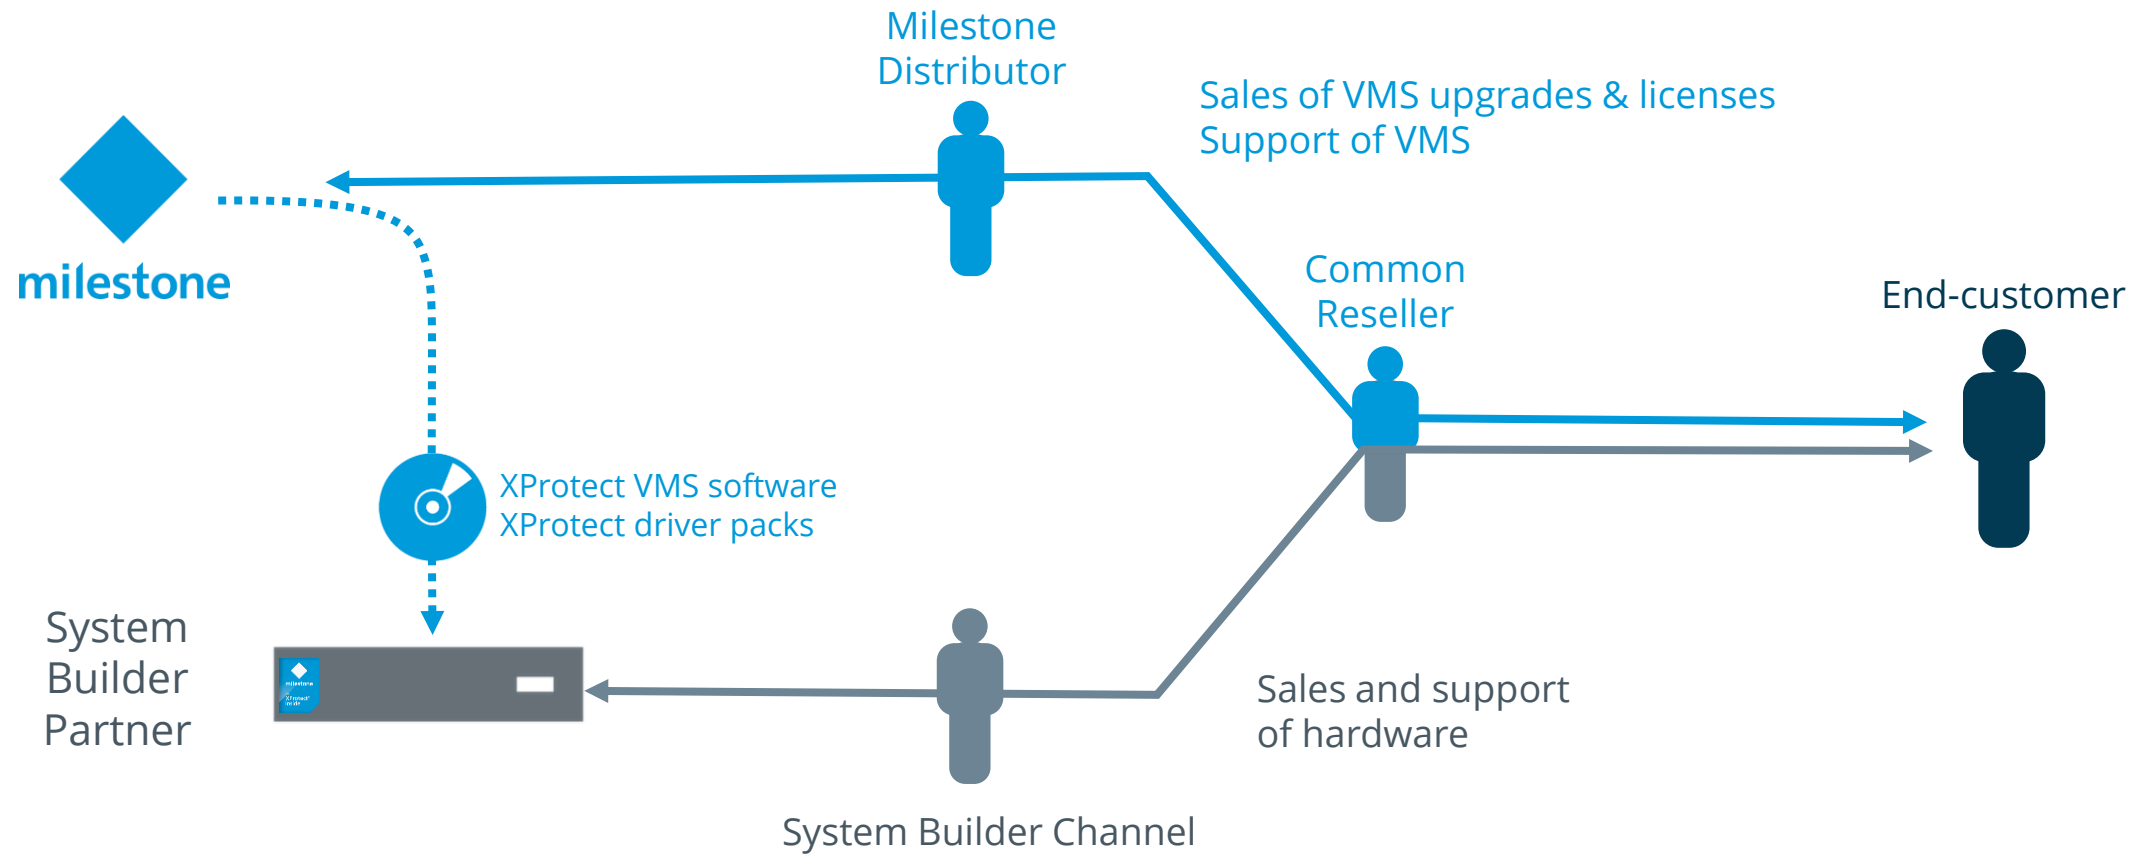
Milestone Distributor

Sales of VMS upgrades & licenses
Support of VMS

milestone

Common Reseller

End-customer

XProtect VMS software
XProtect driver packs

System Builder Partner

milestone

Sales and support of hardware

System Builder Channel